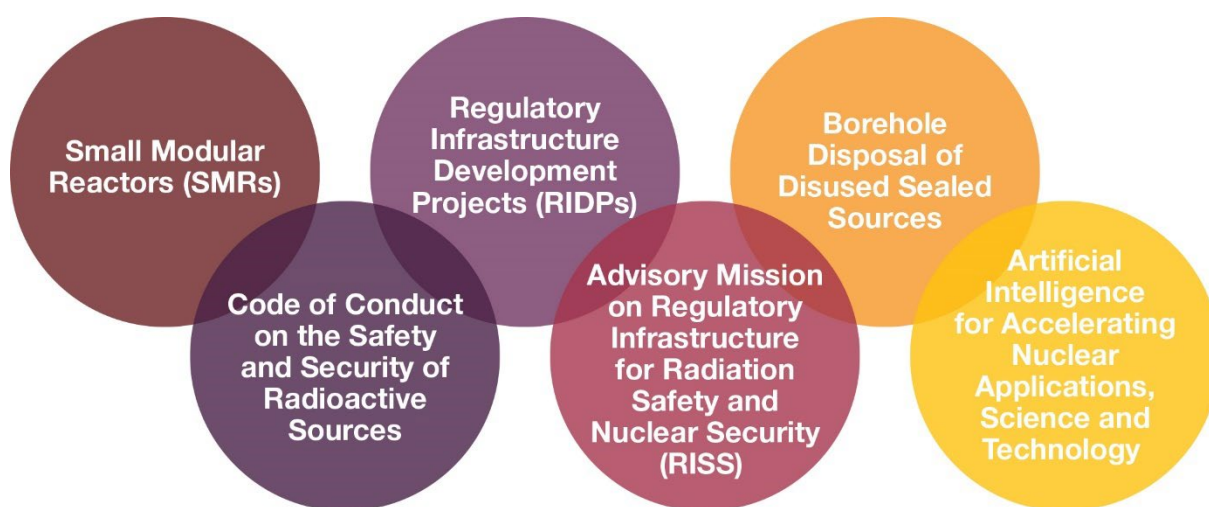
Small Modular Reactors (SMRs)

Regulatory Infrastructure Development Projects (RIDPs)

Borehole Disposal of Disused Sealed Sources

Code of Conduct on the Safety and Security of Radioactive Sources

Advisory Mission on Regulatory Infrastructure for Radiation Safety and Nuclear Security (RISS)

Artificial Intelligence for Accelerating Nuclear Applications, Science and Technology